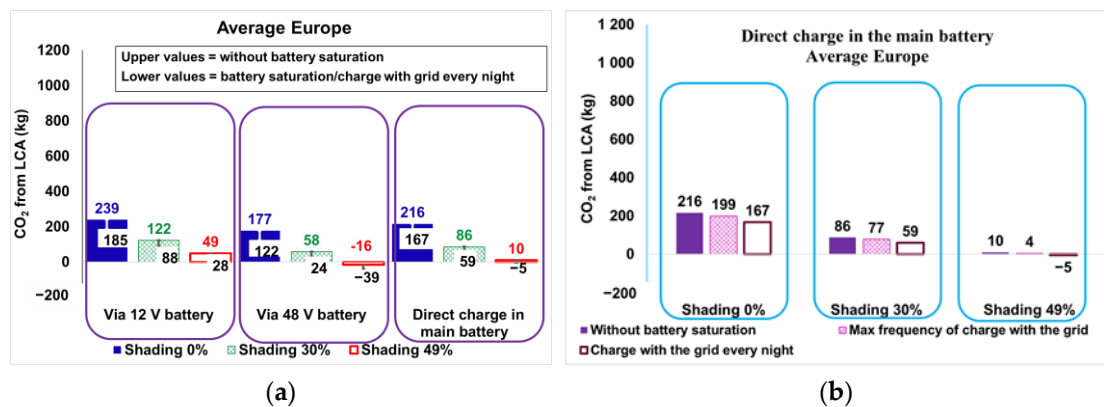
Average Europe

Upper values = without battery saturation
Lower values = battery saturation/charge with grid every night

$CO_2$ from LCA (kg)

1200
1000
800
600
400
200
0
−200

239
185
122
88
49
28
177
122
58
24
-16
−39
216
167
86
59
10
−5

Via 12 V battery
Via 48 V battery
Direct charge in main battery

Shading 0%
Shading 30%
Shading 49%

(a)

Direct charge in the main battery
Average Europe

$CO_2$ from LCA (kg)

1 200
1 000
800
600
400
200
0
−200

216
199
167
86
77
59
10
4
−5

Shading 0%
Shading 30%
Shading 49%

Without battery saturation
Max frequency of charge with the grid
Charge with the grid every night

(b)